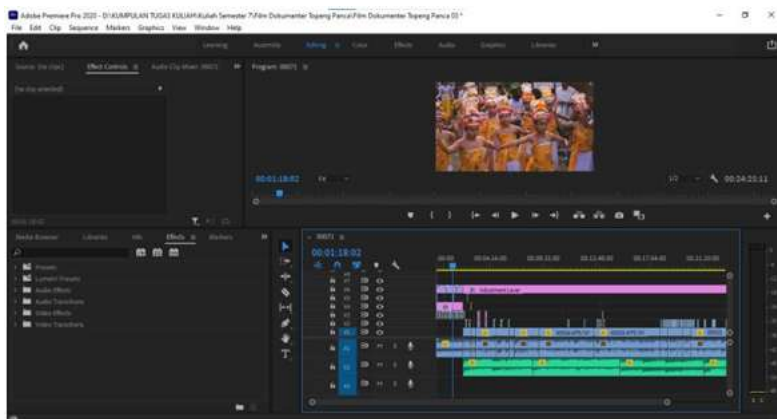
Adobe Premiere Pro 2020 - D:\KUMPULAN TUGAS KULIAH\Kuliah Semester 7\Film Dokumenter Topeng Panca\Film Dokumenter Topeng Panca 03 *

File Edit Clip Sequence Markers Graphics View Window Help

Learning Assembly Editing Color Effects Audio Graphics Libraries

Source: (no clips) Effect Controls Audio Clip Mixer: 00071

(no clip selected)

Program: 00071

00:01:18:02 Fit 1/2 00:24:55:11

Media Browser Libraries Info Effects Markers

Presets
Lumetri Presets
Audio Effects
Audio Transitions
Video Effects
Video Transitions

00071

00:01:18:02

Adjustment Layer